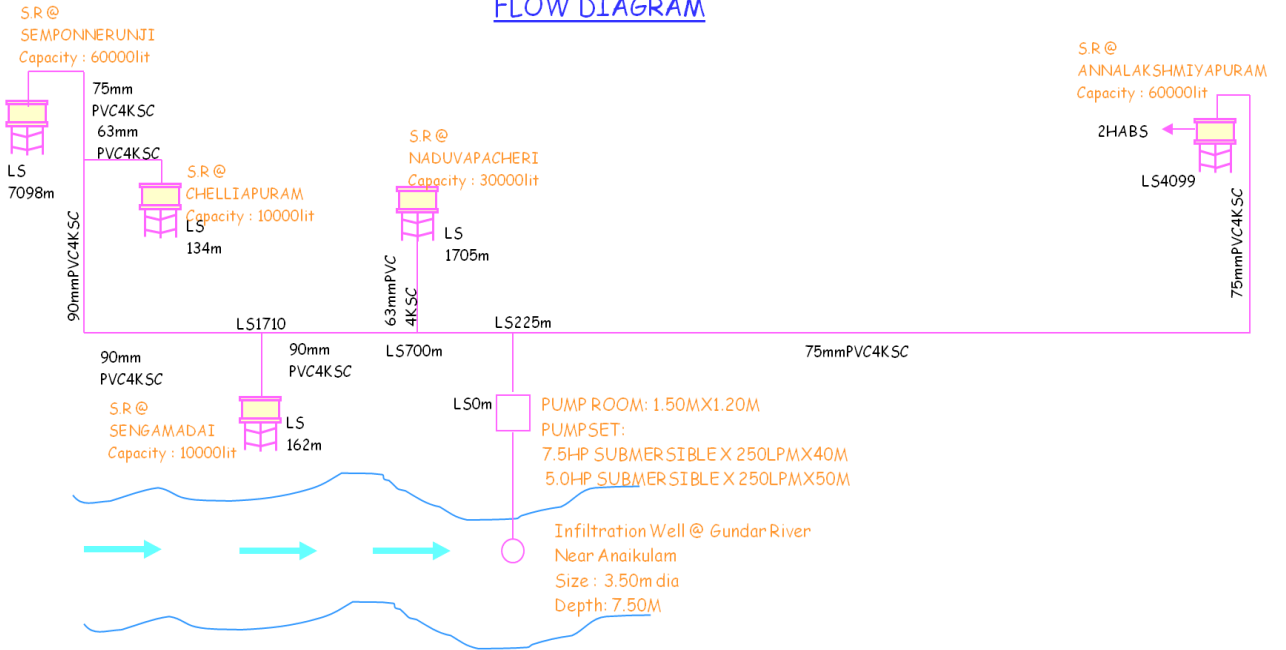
FLOW DIAGRAM

S.R @
SEMPONNERUNJI
Capacity : 60000lit

75mm
PVC4KSC
63mm
PVC4KSC

LS
7098m

S.R @
CHELLIAPURAM
Capacity : 10000lit

LS
134m

S.R @
NADUVAPACHERI
Capacity : 30000lit

LS
1705m

S.R @
ANNALAKSHMIYAPURAM
Capacity : 60000lit

2HABS

LS4099

75mmPVC4KSC

90mmPVC4KSC

63mmPVC
4KSC

LS1710

LS225m

90mm
PVC4KSC

90mm
PVC4KSC

LS700m

75mmPVC4KSC

S.R @
SENGAMADAI
Capacity : 10000lit

LS
162m

LS0m

PUMP ROOM: 1.50MX1.20M
PUMPSET:
7.5HP SUBMERSIBLE X 250LPMX40M
5.0HP SUBMERSIBLE X 250LPMX50M

Infiltration Well @ Gundar River
Near Anaikulam
Size : 3.50m dia
Depth: 7.50M